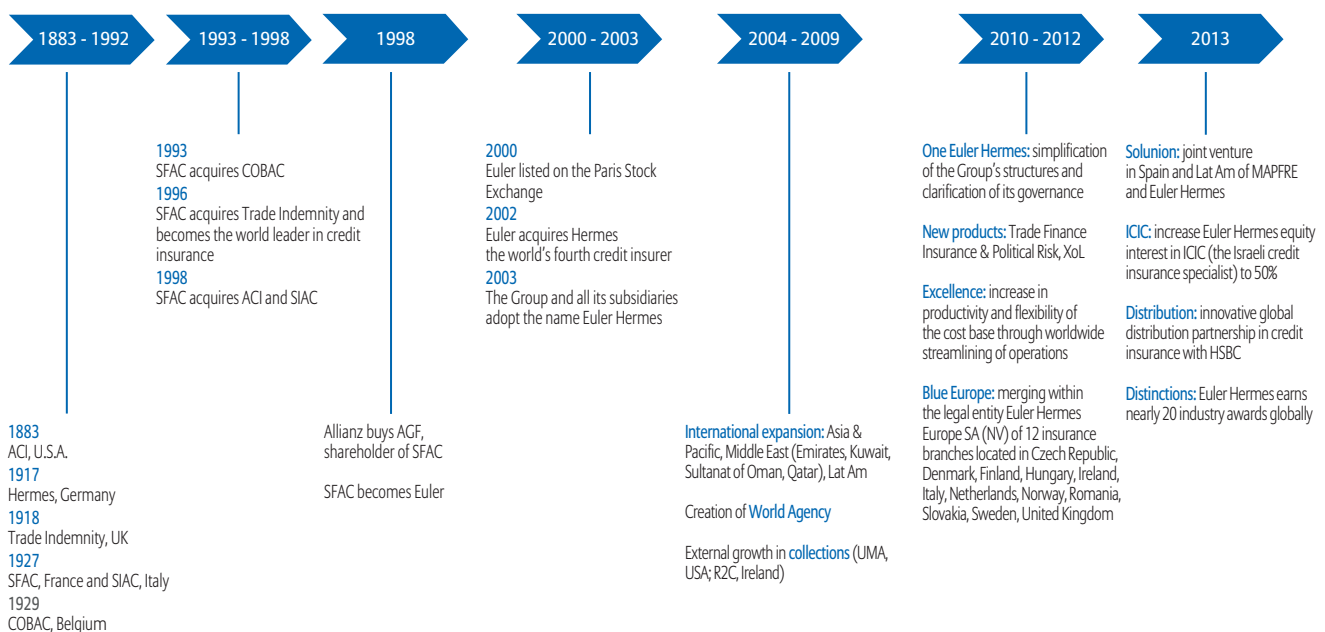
1883 - 1992

1993 - 1998

1998

2000 - 2003

2004 - 2009

2010 - 2012

2013

1883
ACI, U.S.A.
1917
Hermes, Germany
1918
Trade Indemnity, UK
1927
SFAC, France and SIAC, Italy
1929
COBAC, Belgium

1993
SFAC acquires COBAC
1996
SFAC acquires Trade Indemnity and becomes the world leader in credit insurance
1998
SFAC acquires ACI and SIAC

Allianz buys AGF, shareholder of SFAC

SFAC becomes Euler

2000
Euler listed on the Paris Stock Exchange
2002
Euler acquires Hermes the world's fourth credit insurer
2003
The Group and all its subsidiaries adopt the name Euler Hermes

International expansion: Asia & Pacific, Middle East (Emirates, Kuwait, Sultanat of Oman, Qatar), Lat Am

Creation of World Agency

External growth in collections (UMA, USA; R2C, Ireland)

One Euler Hermes: simplification of the Group's structures and clarification of its governance

New products: Trade Finance Insurance & Political Risk, XoL

Excellence: increase in productivity and flexibility of the cost base through worldwide streamlining of operations

Blue Europe: merging within the legal entity Euler Hermes Europe SA (NV) of 12 insurance branches located in Czech Republic, Denmark, Finland, Hungary, Ireland, Italy, Netherlands, Norway, Romania, Slovakia, Sweden, United Kingdom

Solunion: joint venture in Spain and Lat Am of MAPFRE and Euler Hermes

ICIC: increase Euler Hermes equity interest in ICIC (the Israeli credit insurance specialist) to 50%

Distribution: innovative global distribution partnership in credit insurance with HSBC

Distinctions: Euler Hermes earns nearly 20 industry awards globally